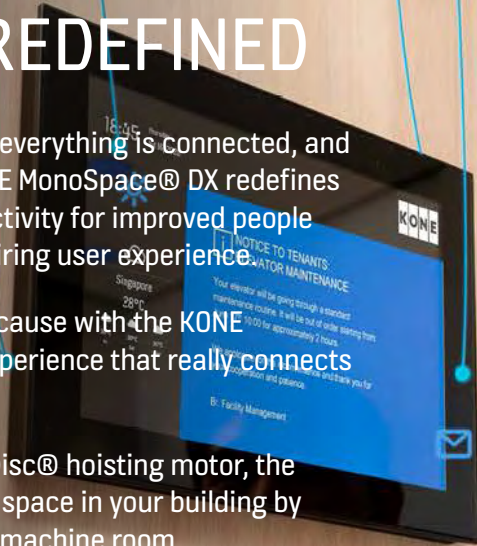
REDEFINED

everything is connected, and E MonoSpace® DX redefines ctivity for improved people iring user experience.

cause with the KONE perience that really connects

isc® hoisting motor, the space in your building by machine room

18:45

Singapore

28°C

KONE

NOTICE TO TENANTS: ELEVATOR MAINTENANCE

Your elevator will be going through a standard maintenance routine. It will be out of order starting from 10:00 for approximately 2 hours.

We apologize for the inconvenience and thank you for your cooperation and patience.

BR Facility Management